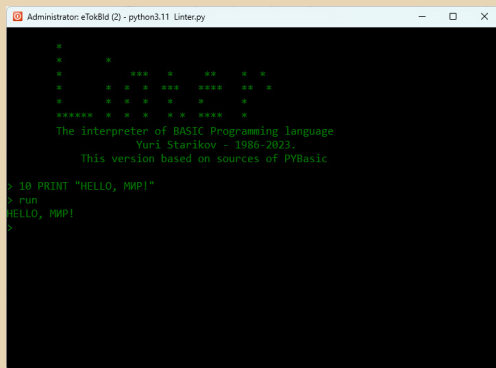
Administrator: eTokBld (2) - python3.11 Linter.py

The interpreter of BASIC Programming language
Yuri Starikov - 1986-2023.
This version based on sources of PYBasic

> 10 PRINT "HELLO, МИР!"
> run
HELLO, МИР!
>